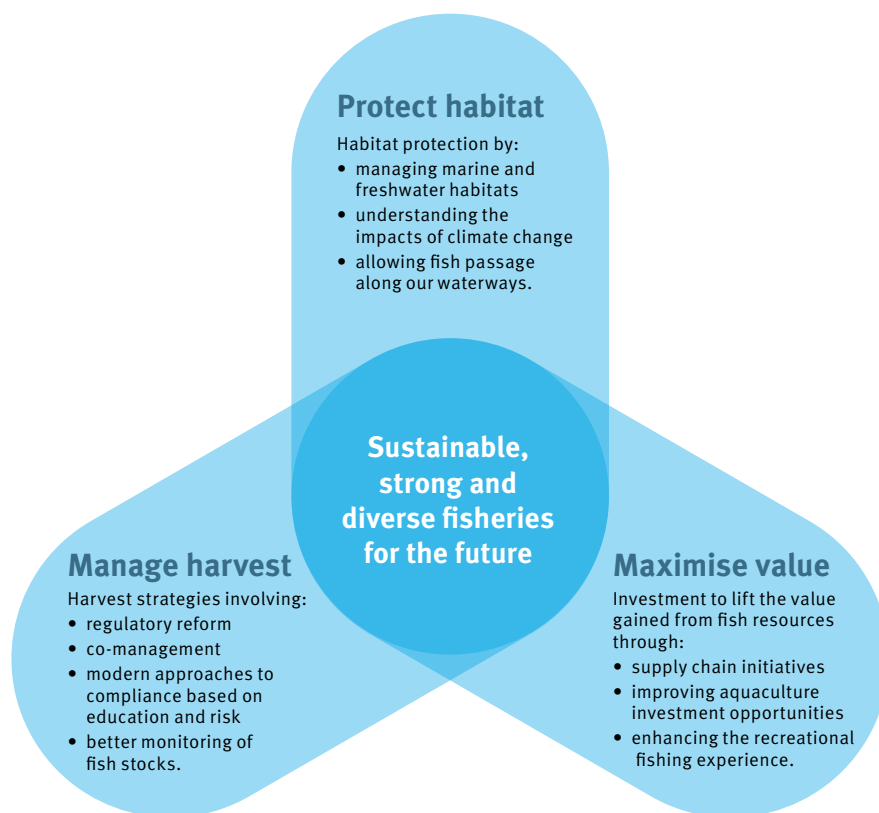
Protect habitat

Habitat protection by:

- managing marine and freshwater habitats
- understanding the impacts of climate change
- allowing fish passage along our waterways.

Sustainable, strong and diverse fisheries for the future

Manage harvest

Harvest strategies involving:

- regulatory reform
- co-management
- modern approaches to compliance based on education and risk
- better monitoring of fish stocks.

Maximise value

Investment to lift the value gained from fish resources through:

- supply chain initiatives
- improving aquaculture investment opportunities
- enhancing the recreational fishing experience.